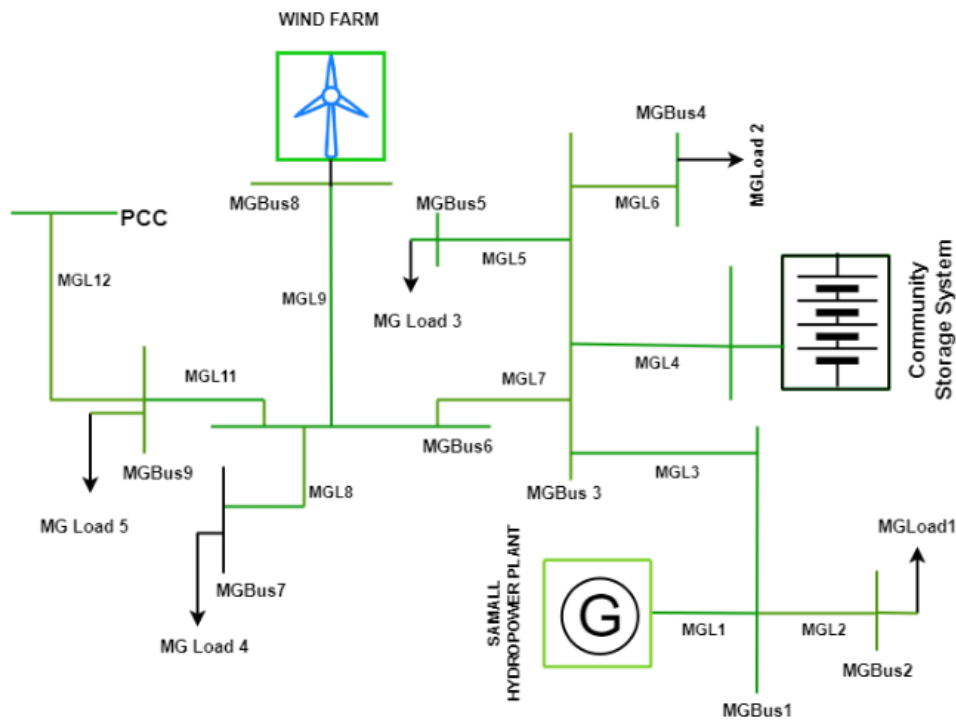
WIND FARM

MGBus8

PCC

MGL12

MGL9

MGBus5

MGL5

MG Load 3

MGBus4

MGL6

MGLoad 2

Community Storage System

MGL4

MGL7

MGL11

MGBus6

MGBus9

MG Load 5

MGL8

MGBus7

MG Load 4

MGBus 3

MGL3

MGLoad1

SAMALL HYDROPOWER PLANT

G

MGL1

MGL2

MGBus2

MGBus1